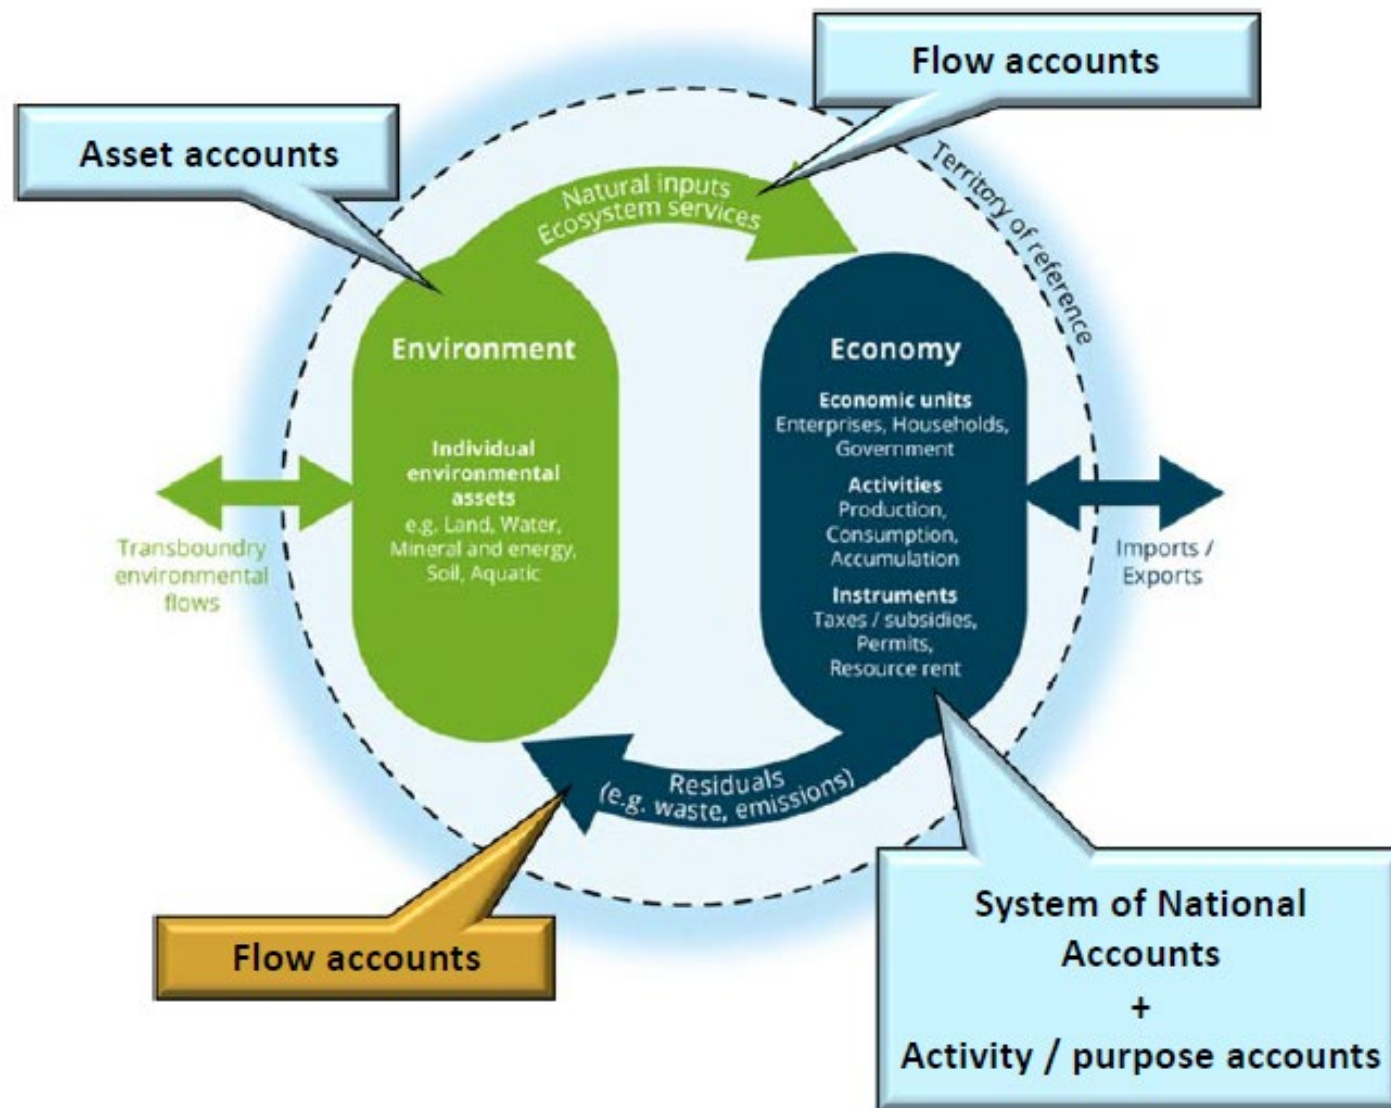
Flow accounts

Asset accounts

Natural inputs
Ecosystem services

Territory of reference

Environment

Individual environmental assets
e.g. Land, Water, Mineral and energy, Soil, Aquatic

Economy

Economic units
Enterprises, Households, Government

Activities
Production, Consumption, Accumulation

Instruments
Taxes / subsidies, Permits, Resource rent

Transboundry environmental flows

Imports / Exports

Residuals
(e.g. waste, emissions)

Flow accounts

System of National Accounts
+
Activity / purpose accounts